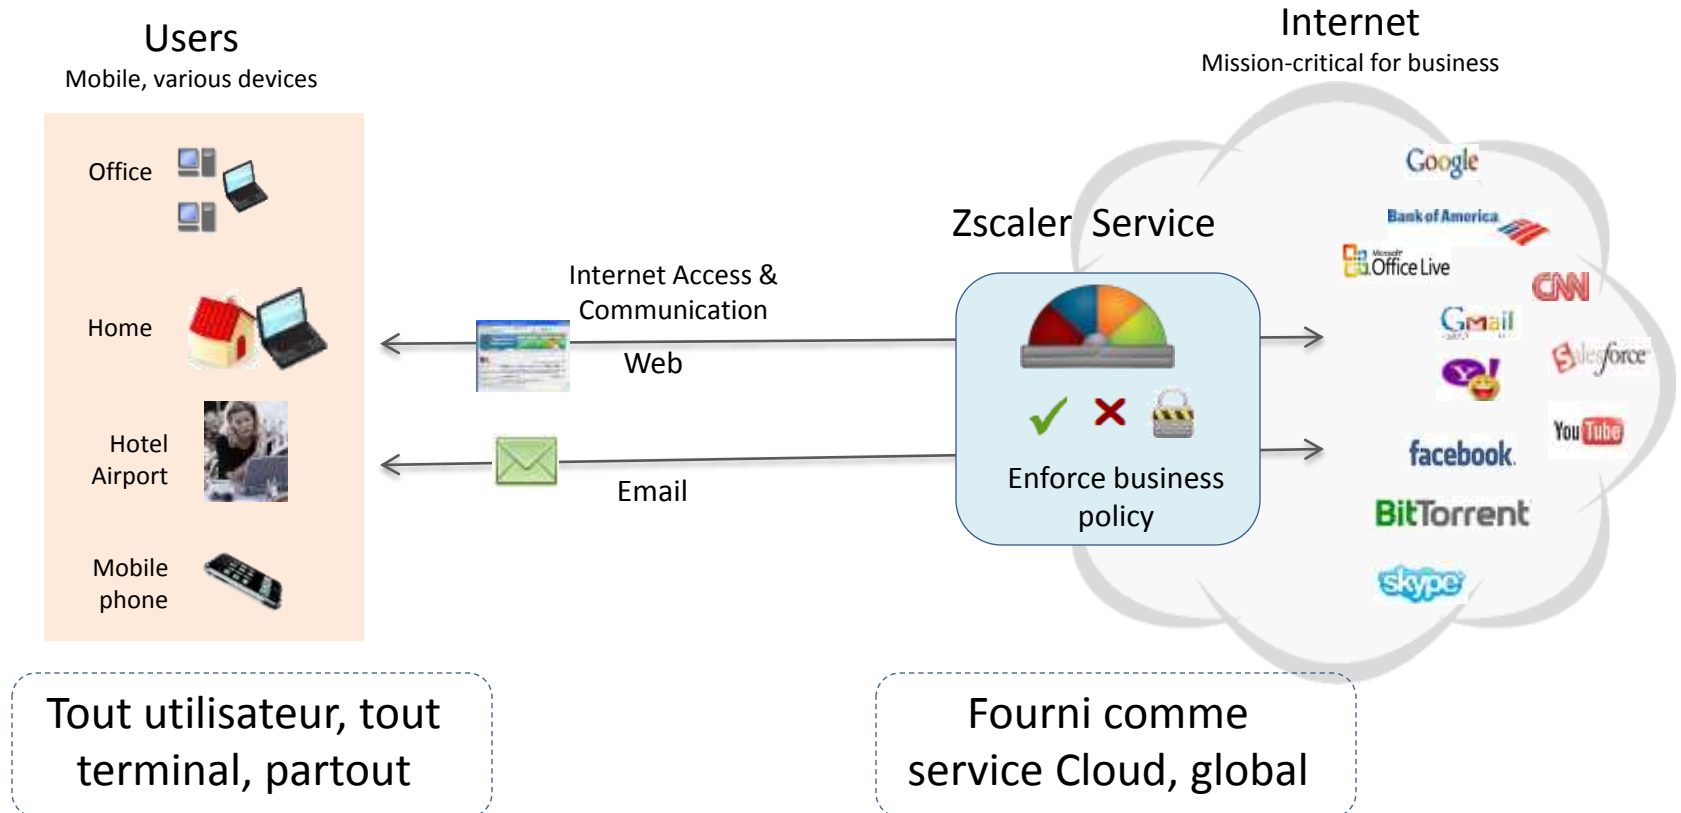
Users
Mobile, various devices

Internet
Mission-critical for business

Office

Home

Hotel
Airport

Mobile
phone

Internet Access &
Communication

Web

Email

Zscaler Service

Enforce business policy

Google
Bank of America
Microsoft Office Live
CNN
Gmail
Salesforce
Y!
YouTube
facebook
BitTorrent
skype

Tout utilisateur, tout terminal, partout

Fourni comme service Cloud, global